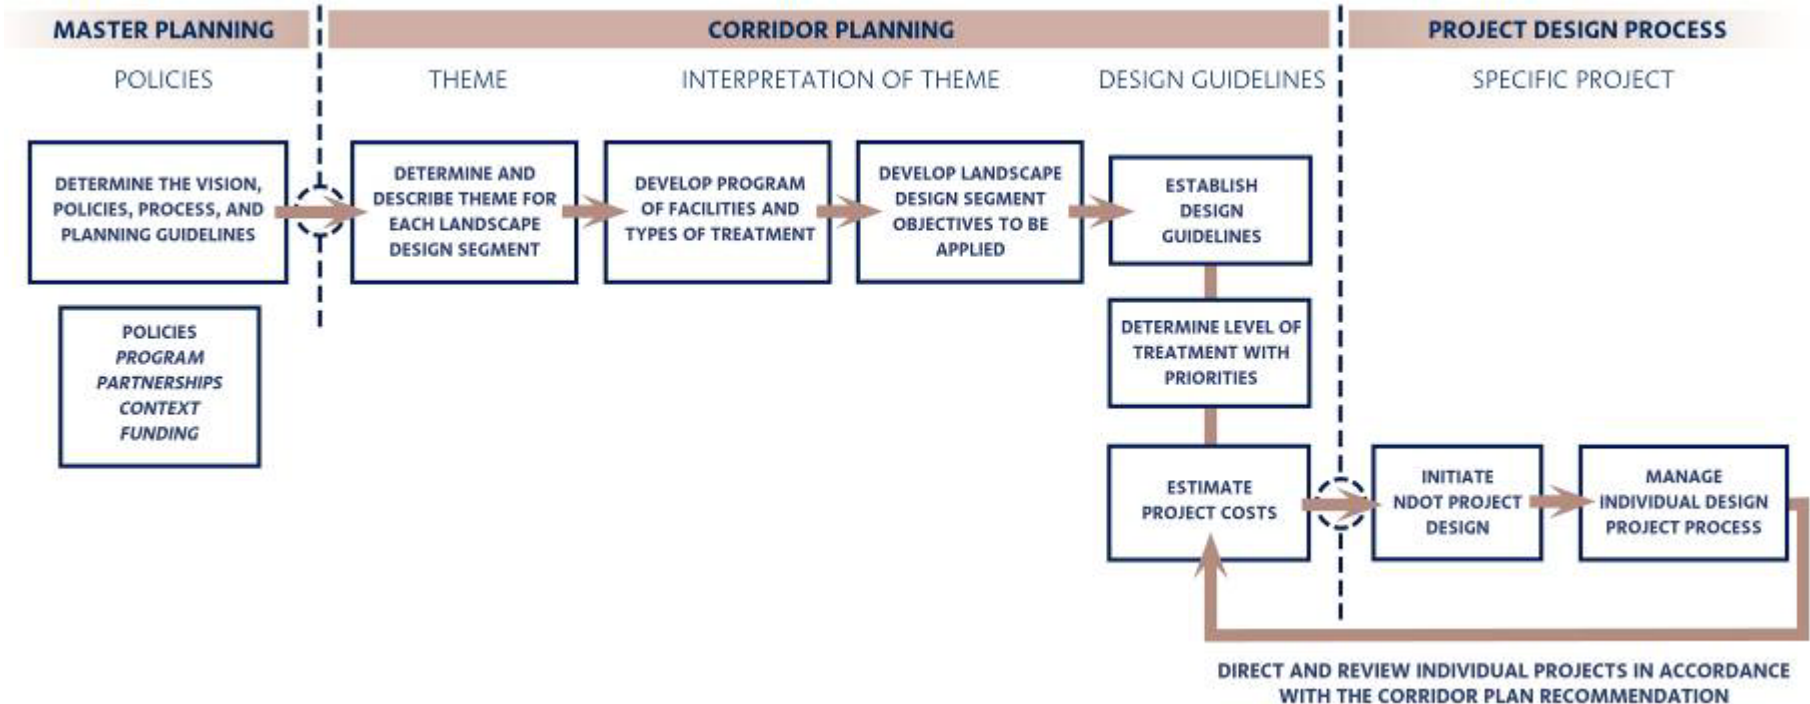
MASTER PLANNING

CORRIDOR PLANNING

PROJECT DESIGN PROCESS

POLICIES

THEME

INTERPRETATION OF THEME

DESIGN GUIDELINES

SPECIFIC PROJECT

DETERMINE THE VISION, POLICIES, PROCESS, AND PLANNING GUIDELINES

DETERMINE AND DESCRIBE THEME FOR EACH LANDSCAPE DESIGN SEGMENT

DEVELOP PROGRAM OF FACILITIES AND TYPES OF TREATMENT

DEVELOP LANDSCAPE DESIGN SEGMENT OBJECTIVES TO BE APPLIED

ESTABLISH DESIGN GUIDELINES

POLICIES
PROGRAM
PARTNERSHIPS
CONTEXT
FUNDING

DETERMINE LEVEL OF TREATMENT WITH PRIORITIES

ESTIMATE PROJECT COSTS

INITIATE NDOT PROJECT DESIGN

MANAGE INDIVIDUAL DESIGN PROJECT PROCESS

DIRECT AND REVIEW INDIVIDUAL PROJECTS IN ACCORDANCE WITH THE CORRIDOR PLAN RECOMMENDATION